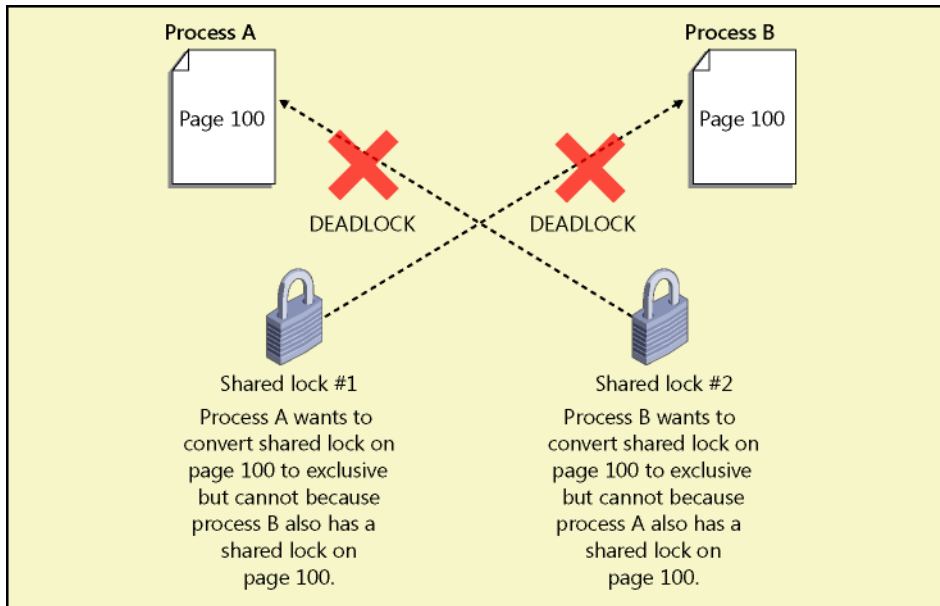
Process A

Page 100

Process B

Page 100

DEADLOCK

DEADLOCK

Shared lock #1

Process A wants to convert shared lock on page 100 to exclusive but cannot because process B also has a shared lock on page 100.

Shared lock #2

Process B wants to convert shared lock on page 100 to exclusive but cannot because process A also has a shared lock on page 100.